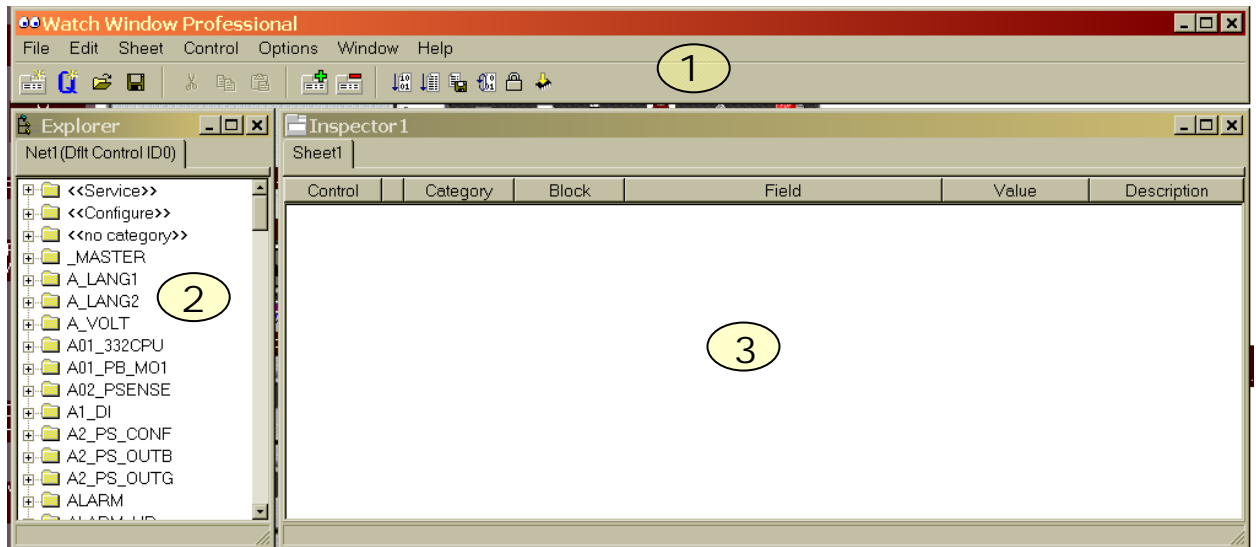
Watch Window Professional

File Edit Sheet Control Options Window Help

1

Explorer

Net1 (Dflt Control ID0)

<<Service>>
<<Configure>>
<<no category>>
_MASTER
A_LANG1
A_LANG2
A_VOLT
A01_332CPU
A01_PB_MO1
A02_PSENSE
A1_DI
A2_PS_CONF
A2_PS_OUTB
A2_PS_OUTG
ALARM
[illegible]

2

Inspector1

Sheet1

| Control | Category | Block | Field | Value | Description |
|---|---|---|---|---|---|

3